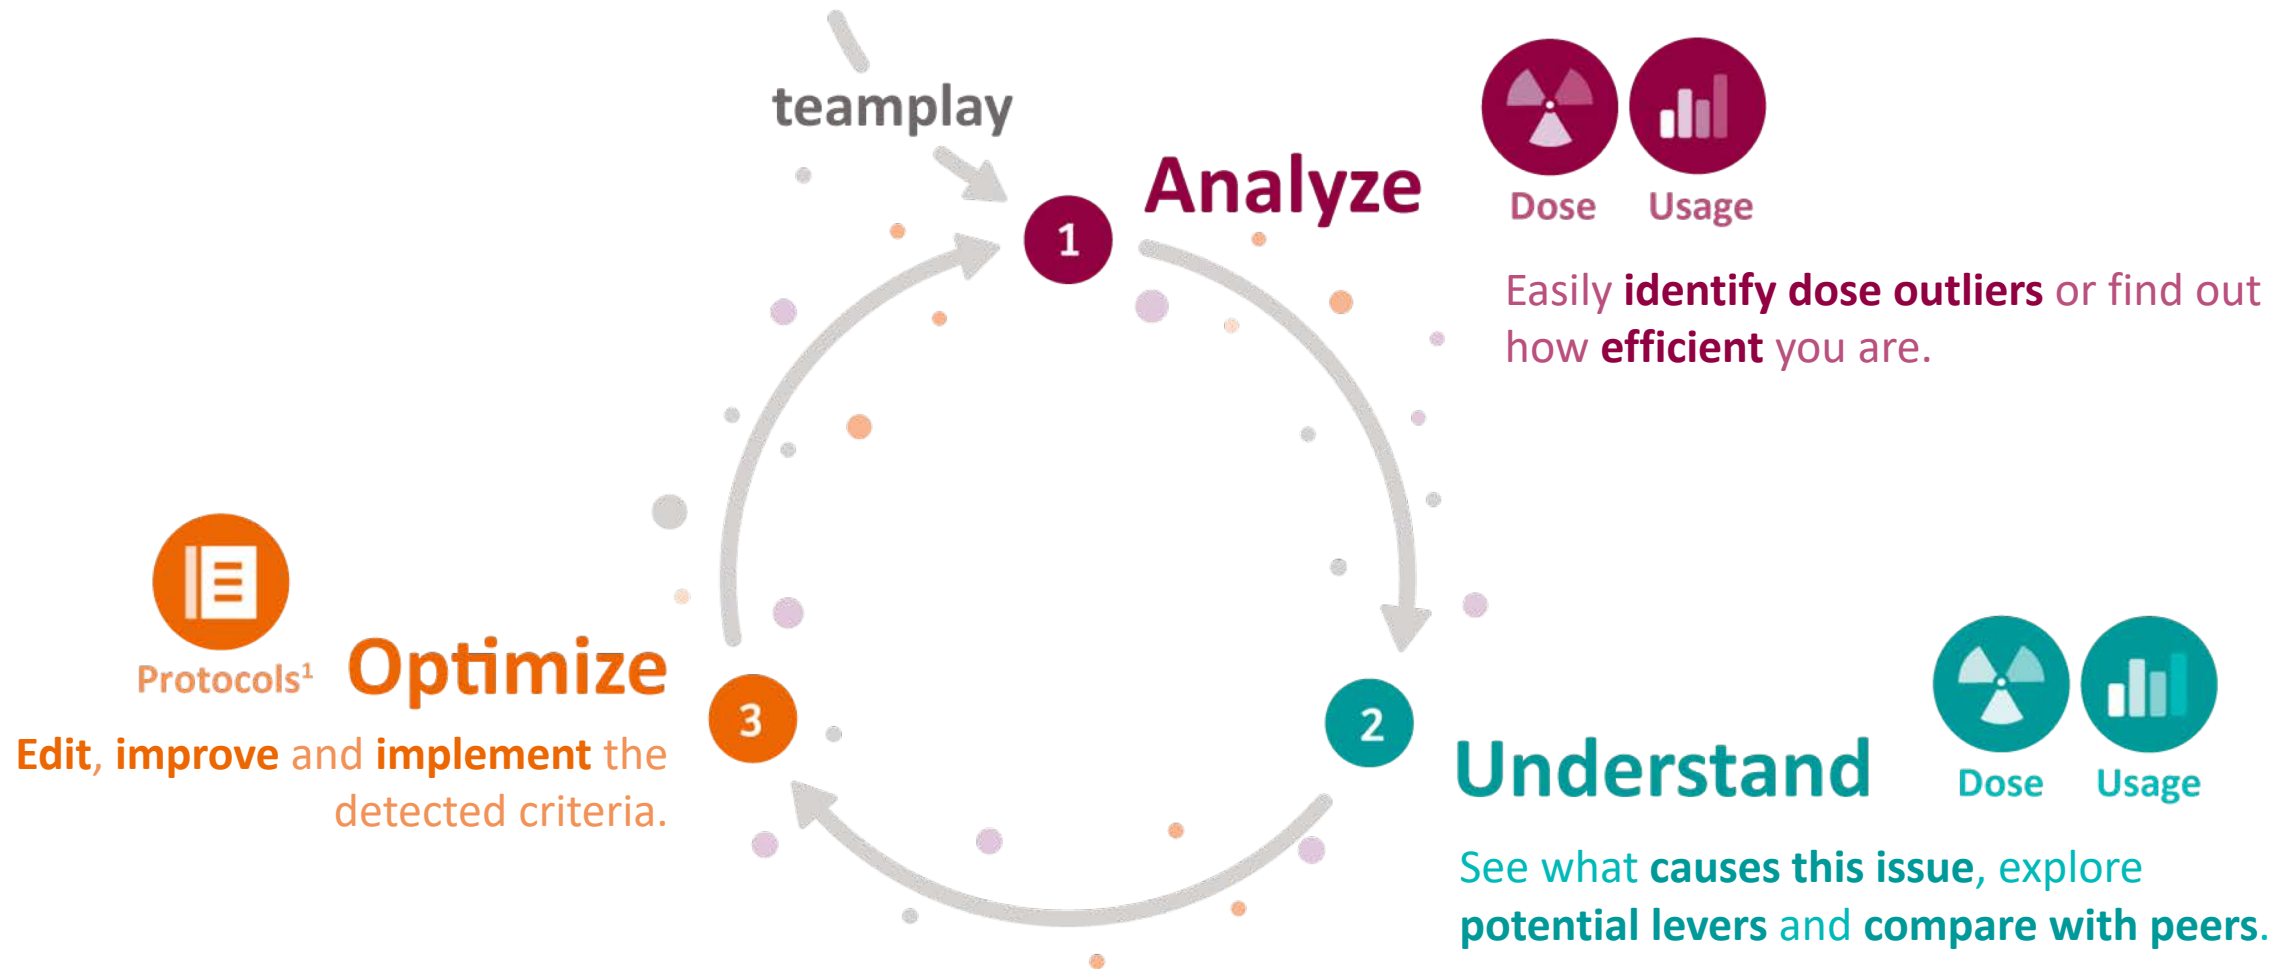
teamplay

1

Analyze

Dose Usage

Easily identify dose outliers or find out how efficient you are.

2

Understand

Dose Usage

See what causes this issue, explore potential levers and compare with peers.

3

Protocols$^1$

Optimize

Edit, improve and implement the detected criteria.